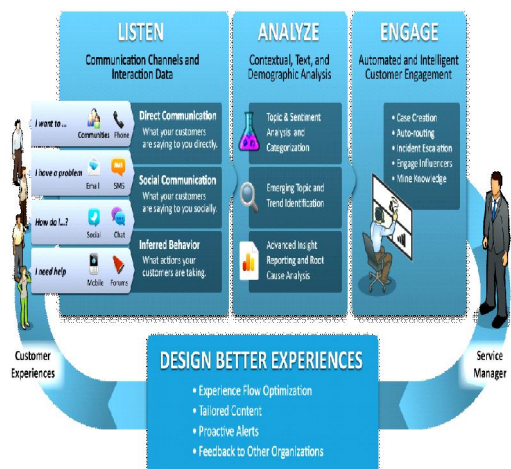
LISTEN

Communication Channels and Interaction Data

I want to ...

Communities

Phone

Direct Communication
What your customers are saying to you directly.

I have a problem

Email

SMS

Social Communication
What your customers are saying to you socially.

How do I...?

Social

Chat

Inferred Behavior
What actions your customers are taking.

I need help

Mobile

Forums

ANALYZE

Contextual, Text, and Demographic Analysis

Topic & Sentiment Analysis and Categorization

Emerging Topic and Trend Identification

Advanced Insight Reporting and Root Cause Analysis

ENGAGE

Automated and Intelligent Customer Engagement

• Case Creation
• Auto-routing
• Incident Escalation
• Engage Influencers
• Mine Knowledge

Customer Experiences

Service Manager

DESIGN BETTER EXPERIENCES

• Experience Flow Optimization
• Tailored Content
• Proactive Alerts
• Feedback to Other Organizations